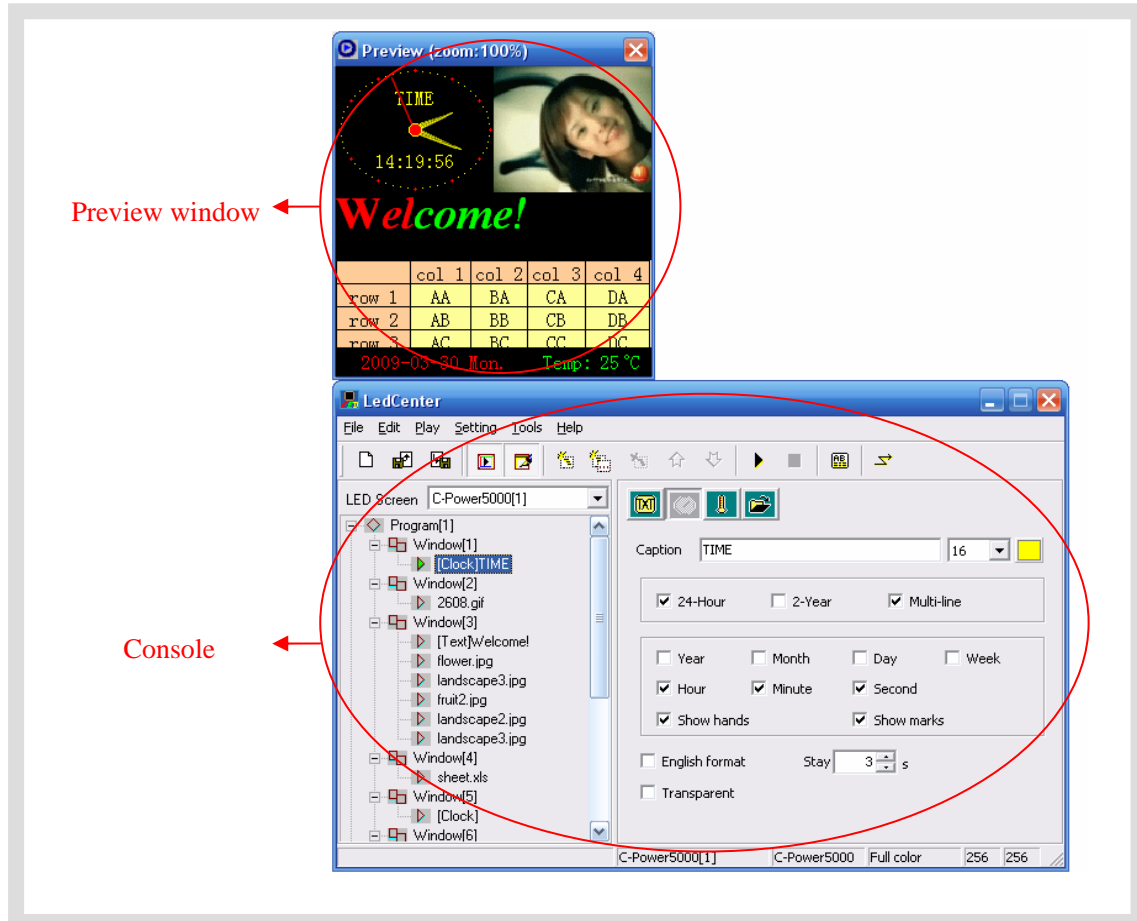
Preview (zoom:100%)

TIME

14:19:56

Welcome!

|  | col 1 | col 2 | col 3 | col 4 |
|---|---|---|---|---|
| row 1 | AA | BA | CA | DA |
| row 2 | AB | BB | CB | DB |
| row 3 | AC | BC | CC | DC |

2009-03-30 Mon. Temp: 25 ℃

Preview window

LedCenter

File Edit Play Setting Tools Help

LED Screen C-Power5000[1]

Program[1]
Window[1]
[Clock]TIME
Window[2]
2608.gif
Window[3]
[Text]Welcome!
flower.jpg
landscape3.jpg
fruit2.jpg
landscape2.jpg
landscape3.jpg
Window[4]
sheet.xls
Window[5]
[Clock]
Window[6]

Caption TIME 16

24-Hour 2-Year Multi-line

Year Month Day Week
Hour Minute Second
Show hands Show marks

English format Stay 3 s
Transparent

C-Power5000[1] C-Power5000 Full color 256 256

Console